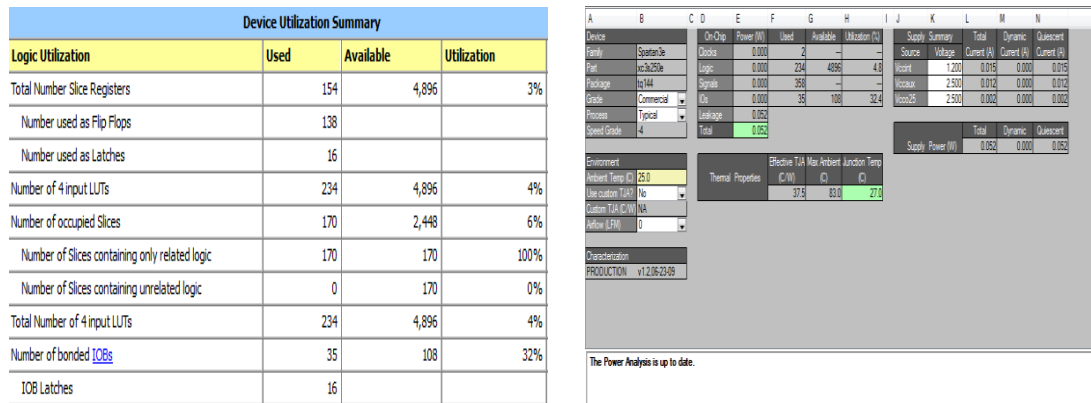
| Device Utilization Summary | | | |
|---|---|---|---|
| Logic Utilization | Used | Available | Utilization |
| Total Number Slice Registers | 154 | 4,896 | 3% |
| Number used as Flip Flops | 138 | | |
| Number used as Latches | 16 | | |
| Number of 4 input LUTs | 234 | 4,896 | 4% |
| Number of occupied Slices | 170 | 2,448 | 6% |
| Number of Slices containing only related logic | 170 | 170 | 100% |
| Number of Slices containing unrelated logic | 0 | 170 | 0% |
| Total Number of 4 input LUTs | 234 | 4,896 | 4% |
| Number of bonded IOBs | 35 | 108 | 32% |
| IOB Latches | 16 | | |

A B C D E F G H I J K L M N

| Device | |
|---|---|
| Family | Spartan3e |
| Part | xc3s250e |
| Package | tq144 |
| Grade | Commercial |
| Process | Typical |
| Speed Grade | -4 |

| On-Chip | Power (W) | Used | Available | Utilization (%) |
|---|---|---|---|---|
| Clocks | 0.000 | 2 | --- | --- |
| Logic | 0.000 | 234 | 4896 | 4.8 |
| Signals | 0.000 | 358 | --- | --- |
| IOs | 0.000 | 35 | 108 | 32.4 |
| Leakage | 0.052 | | | |
| Total | 0.052 | | | |

| Supply Source | Summary Voltage | Total Current (A) | Dynamic Current (A) | Quiescent Current (A) |
|---|---|---|---|---|
| Vccint | 1.200 | 0.015 | 0.000 | 0.015 |
| Vccaux | 2.500 | 0.012 | 0.000 | 0.012 |
| Vcco25 | 2.500 | 0.002 | 0.000 | 0.002 |

| | Total | Dynamic | Quiescent |
|---|---|---|---|
| Supply Power (W) | 0.052 | 0.000 | 0.052 |

| Environment | |
|---|---|
| Ambient Temp (C) | 25.0 |
| Use custom TJA? | No |
| Custom TJA (C/W) | NA |
| Airflow (LFM) | 0 |

| Thermal Properties | Effective TJA (C/W) | Max Ambient (C) | Junction Temp (C) |
|---|---|---|---|
| | 37.5 | 83.0 | 27.0 |

| Characterization | |
|---|---|
| PRODUCTION | v1.2,06-23-09 |

The Power Analysis is up to date.